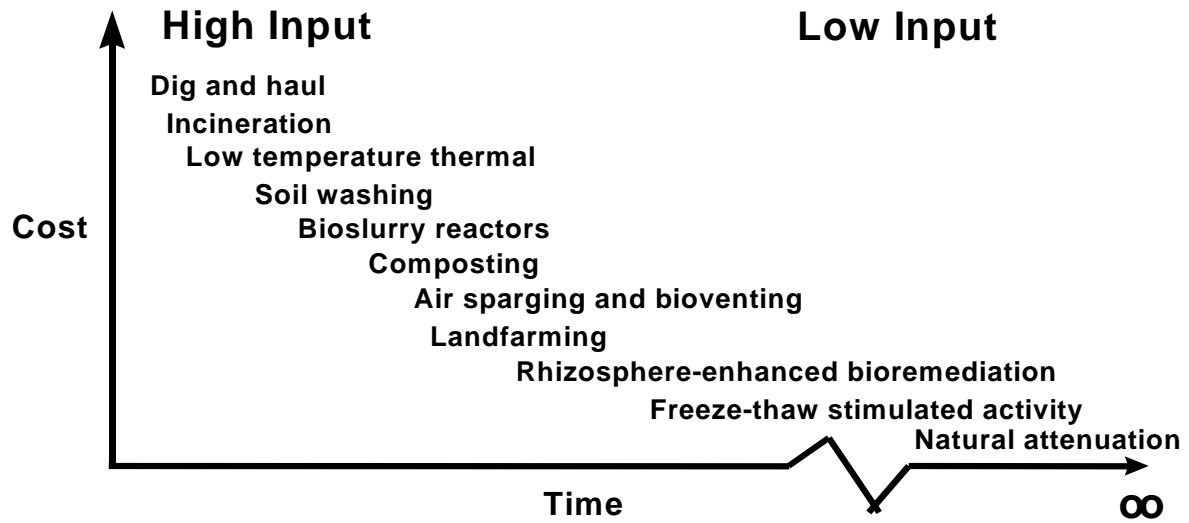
High Input

Low Input

Dig and haul

Incineration

Low temperature thermal

Soil washing

Bioslurry reactors

Composting

Air sparging and bioventing

Landfarming

Rhizosphere-enhanced bioremediation

Freeze-thaw stimulated activity

Natural attenuation

Cost

Time

$\infty$